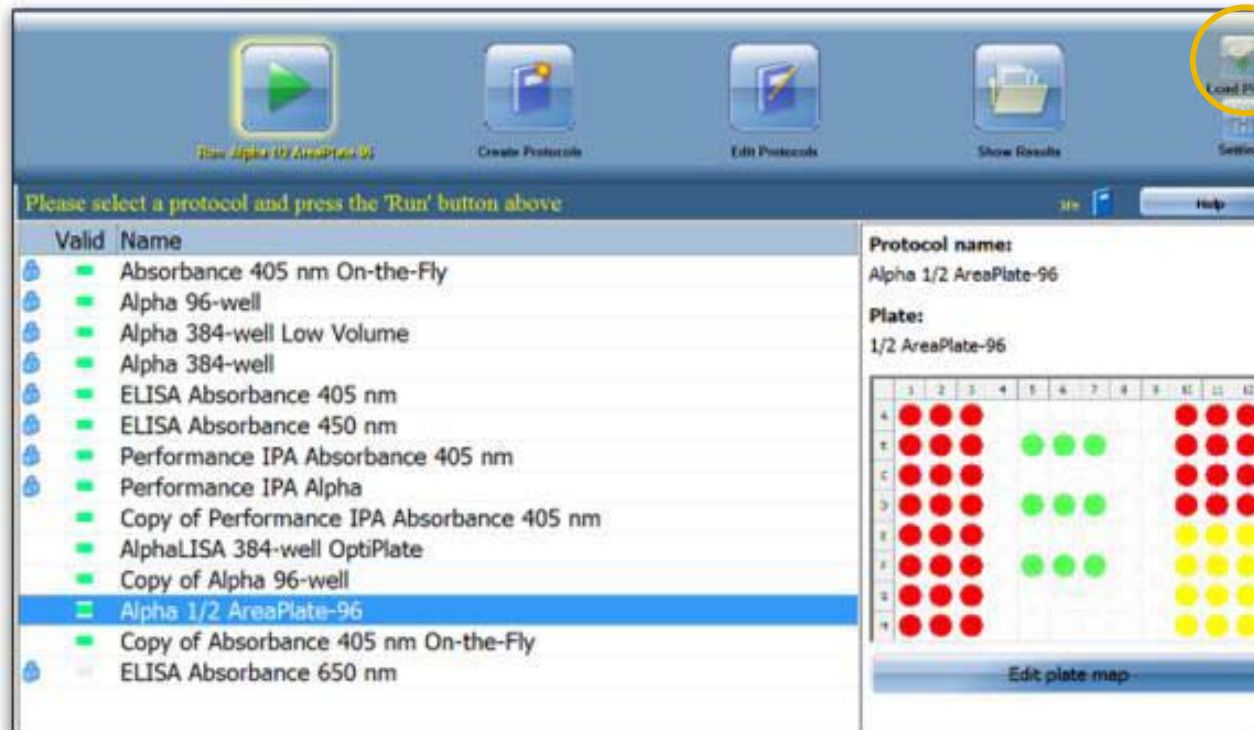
Run Alpha 1/2 AreaPlate-96

Create Protocols

Edit Protocols

Show Results

Load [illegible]

Settin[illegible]

Please select a protocol and press the 'Run' button above

Help

| Valid | Name |
|---|---|
| | Absorbance 405 nm On-the-Fly |
| | Alpha 96-well |
| | Alpha 384-well Low Volume |
| | Alpha 384-well |
| | ELISA Absorbance 405 nm |
| | ELISA Absorbance 450 nm |
| | Performance IPA Absorbance 405 nm |
| | Performance IPA Alpha |
| | Copy of Performance IPA Absorbance 405 nm |
| | AlphaLISA 384-well OptiPlate |
| | Copy of Alpha 96-well |
| | Alpha 1/2 AreaPlate-96 |
| | Copy of Absorbance 405 nm On-the-Fly |
| | ELISA Absorbance 650 nm |

Protocol name:
Alpha 1/2 AreaPlate-96

Plate:
1/2 AreaPlate-96

1 2 3 4 5 6 7 8 9 10 11 12
A B C D E F G H

Edit plate map